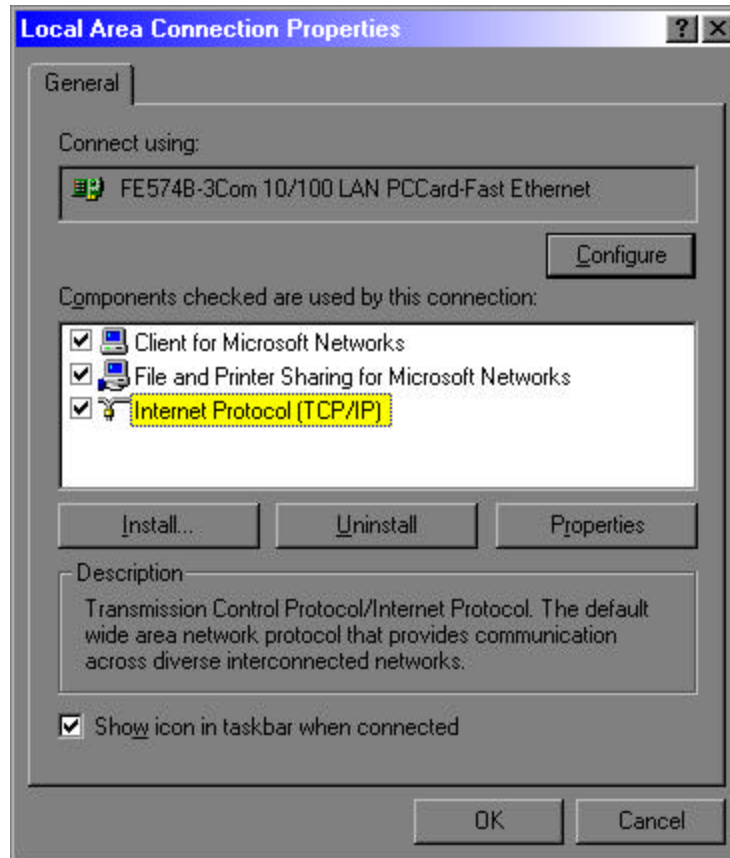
Local Area Connection Properties

?

General

Connect using:

FE574B-3Com 10/100 LAN PCCard-Fast Ethernet

Configure

Components checked are used by this connection:

Client for Microsoft Networks

File and Printer Sharing for Microsoft Networks

Internet Protocol (TCP/IP)

Install...

Uninstall

Properties

Description

Transmission Control Protocol/Internet Protocol. The default wide area network protocol that provides communication across diverse interconnected networks.

Show icon in taskbar when connected

OK

Cancel